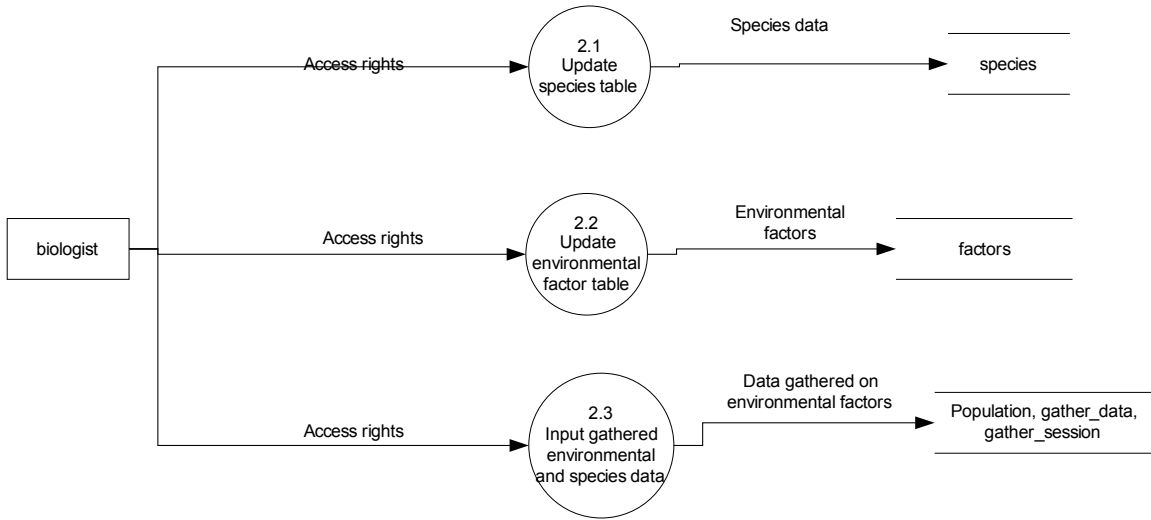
biologist

Access rights

2.1
Update
species table

Species data

species

Access rights

2.2
Update
environmental
factor table

Environmental
factors

factors

Access rights

2.3
Input gathered
environmental
and species data

Data gathered on
environmental factors

Population, gather_data,
gather_session